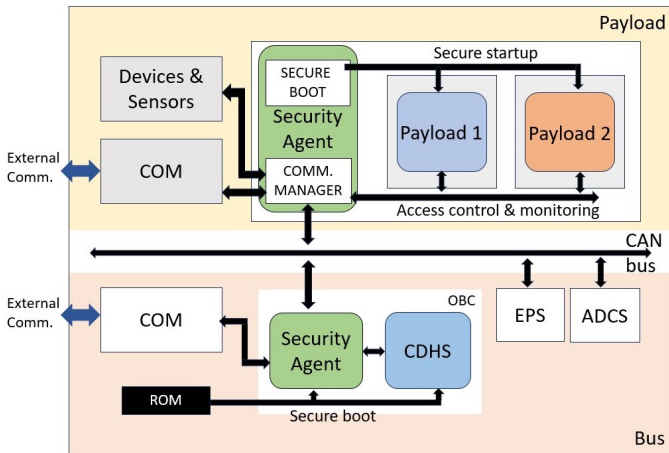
Payload

Secure startup

Devices & Sensors

SECURE BOOT

Security Agent

Payload 1

Payload 2

External Comm.

COM

COMM. MANAGER

Access control & monitoring

CAN bus

OBC

External Comm.

COM

Security Agent

CDHS

EPS

ADCS

ROM

Secure boot

Bus